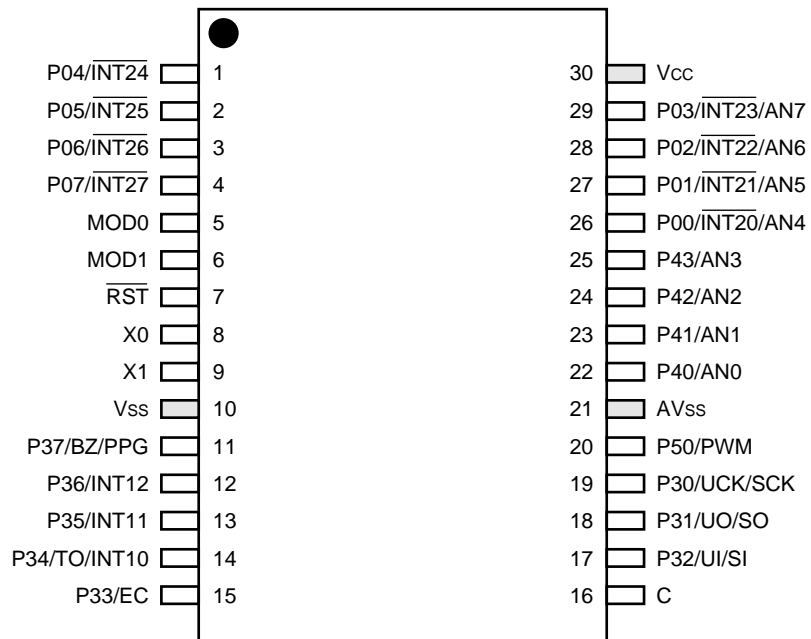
P04/$\overline{INT24}$ 1
P05/$\overline{INT25}$ 2
P06/$\overline{INT26}$ 3
P07/$\overline{INT27}$ 4
MOD0 5
MOD1 6
$\overline{RST}$ 7
X0 8
X1 9
Vss 10
P37/BZ/PPG 11
P36/INT12 12
P35/INT11 13
P34/TO/INT10 14
P33/EC 15

30 Vcc
29 P03/$\overline{INT23}$/AN7
28 P02/$\overline{INT22}$/AN6
27 P01/$\overline{INT21}$/AN5
26 P00/$\overline{INT20}$/AN4
25 P43/AN3
24 P42/AN2
23 P41/AN1
22 P40/AN0
21 AVss
20 P50/PWM
19 P30/UCK/SCK
18 P31/UO/SO
17 P32/UI/SI
16 C